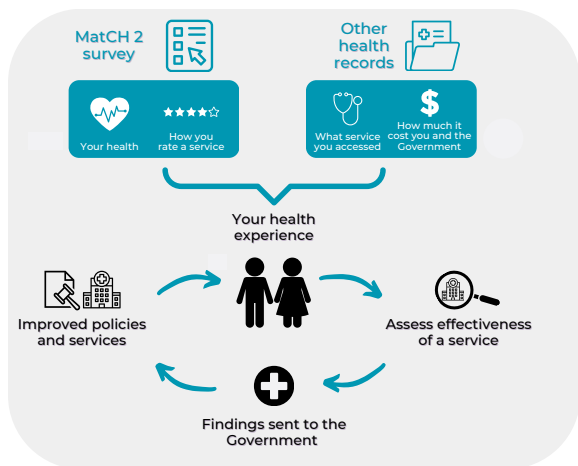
MatCH 2 survey

Other health records

Your health

How you rate a service

What service you accessed

How much it cost you and the Government

Your health experience

Improved policies and services

Assess effectiveness of a service

Findings sent to the Government